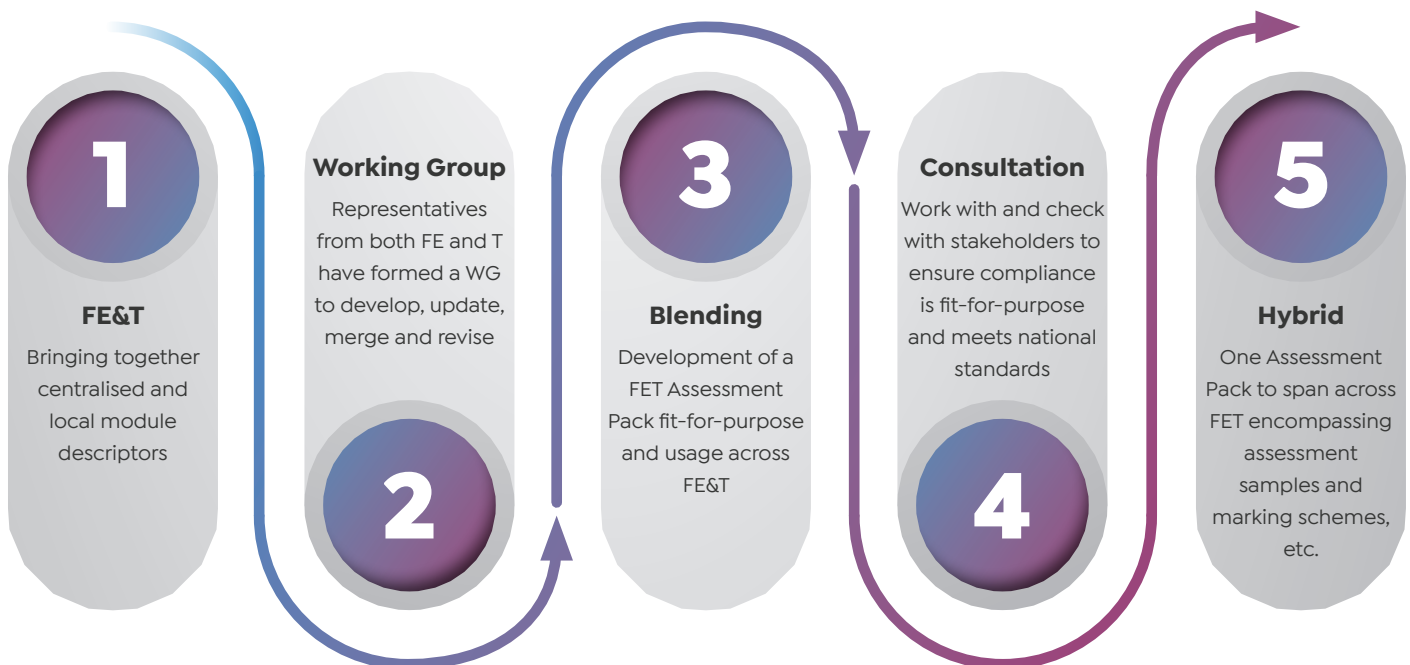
1

FE&T

Bringing together centralised and local module descriptors

Working Group

Representatives from both FE and T have formed a WG to develop, update, merge and revise

2

3

Blending

Development of a FET Assessment Pack fit-for-purpose and usage across FE&T

Consultation

Work with and check with stakeholders to ensure compliance is fit-for-purpose and meets national standards

4

5

Hybrid

One Assessment Pack to span across FET encompassing assessment samples and marking schemes, etc.